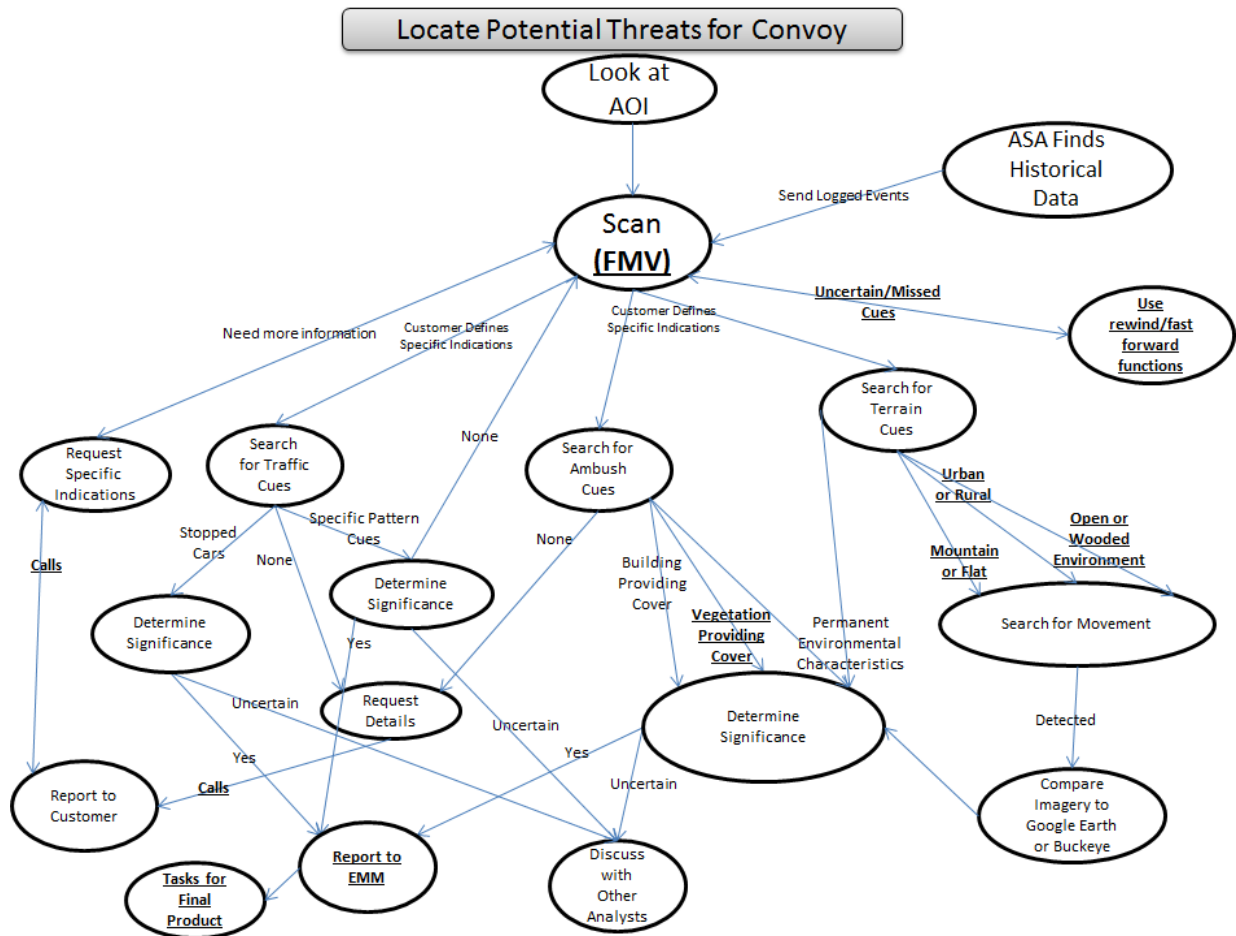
Locate Potential Threats for Convoy

Look at AOI

ASA Finds Historical Data

Send Logged Events

Scan (FMV)

Uncertain/Missed Cues

Use rewind/fast forward functions

Need more information

Customer Defines Specific Indications

Customer Defines Specific Indications

Search for Terrain Cues

None

Request Specific Indications

Search for Traffic Cues

Search for Ambush Cues

Urban or Rural

Open or Wooded Environment

Mountain or Flat

Calls

Stopped Cars

None

Specific Pattern Cues

None

Building Providing Cover

Vegetation Providing Cover

Permanent Environmental Characteristics

Search for Movement

Determine Significance

Determine Significance

Yes

Request Details

Uncertain

Uncertain

Determine Significance

Detected

Yes

Yes

Uncertain

Report to Customer

Calls

Compare Imagery to Google Earth or Buckeye

Report to EMM

Discuss with Other Analysts

Tasks for Final Product